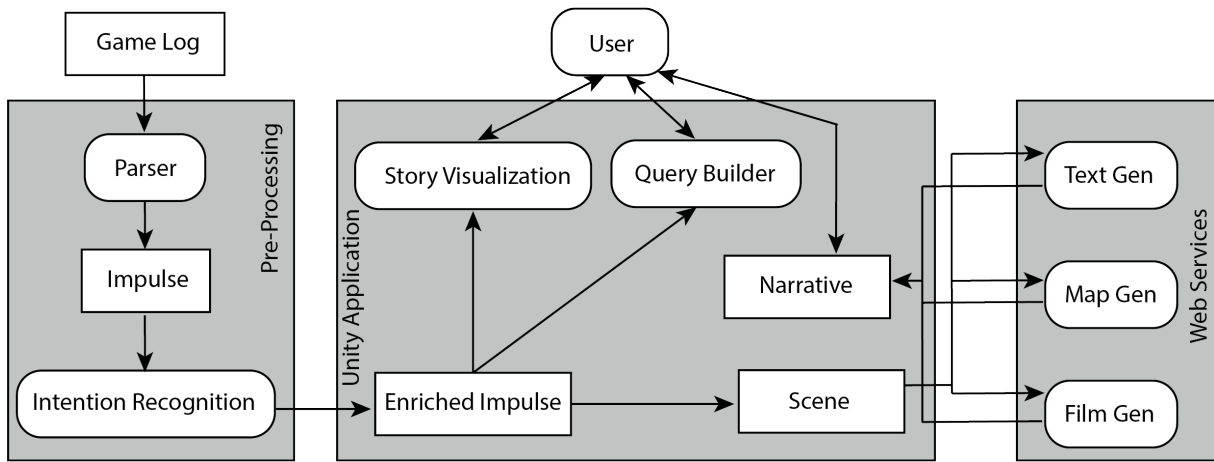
Game Log

Pre-Processing

Parser

Impulse

Intention Recognition

User

Unity Application

Story Visualization

Query Builder

Narrative

Enriched Impulse

Scene

Web Services

Text Gen

Map Gen

Film Gen